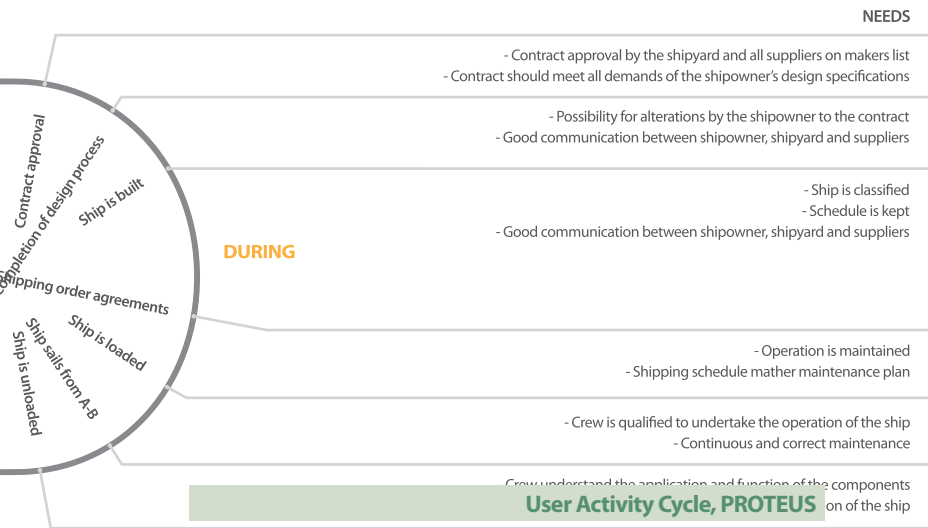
NEEDS

- Contract approval by the shipyard and all suppliers on makers list
- Contract should meet all demands of the shipowner's design specifications

- Possibility for alterations by the shipowner to the contract
- Good communication between shipowner, shipyard and suppliers

- Ship is classified
- Schedule is kept
- Good communication between shipowner, shipyard and suppliers

DURING

- Operation is maintained
- Shipping schedule mather maintenance plan

- Crew is qualified to undertake the operation of the ship
- Continuous and correct maintenance

Crew understand the application and function of the components
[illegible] on of the ship

User Activity Cycle, PROTEUS

Contract approval
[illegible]mpletion of design process
Ship is built
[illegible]ipping order agreements
Ship is loaded
Ship sails from A-B
Ship is unloaded